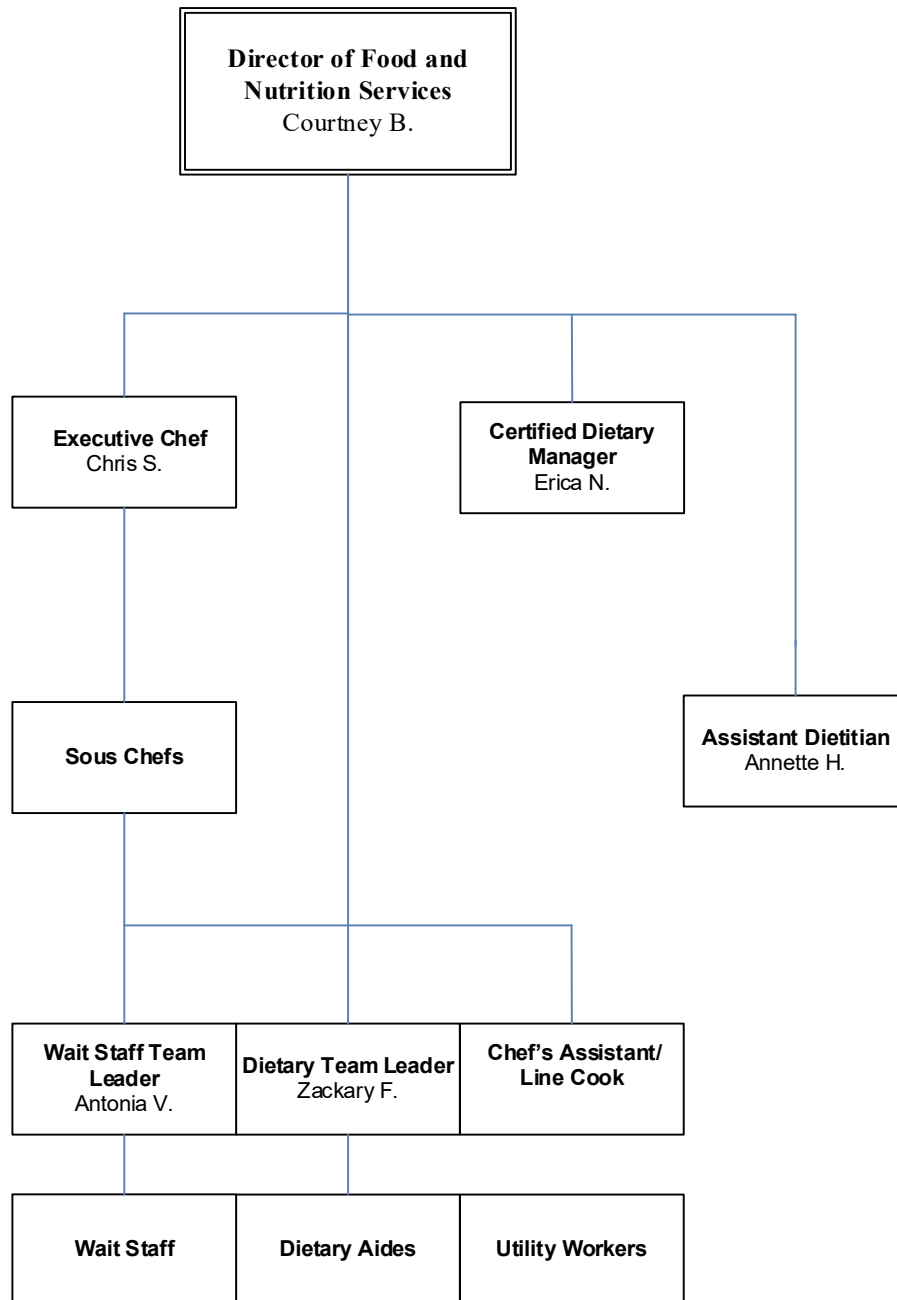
Director of Food and Nutrition Services
Courtney B.

Executive Chef
Chris S.

Certified Dietary Manager
Erica N.

Sous Chefs

Assistant Dietitian
Annette H.

Wait Staff Team Leader
Antonia V.

Dietary Team Leader
Zackary F.

Chef's Assistant/ Line Cook

Wait Staff

Dietary Aides

Utility Workers